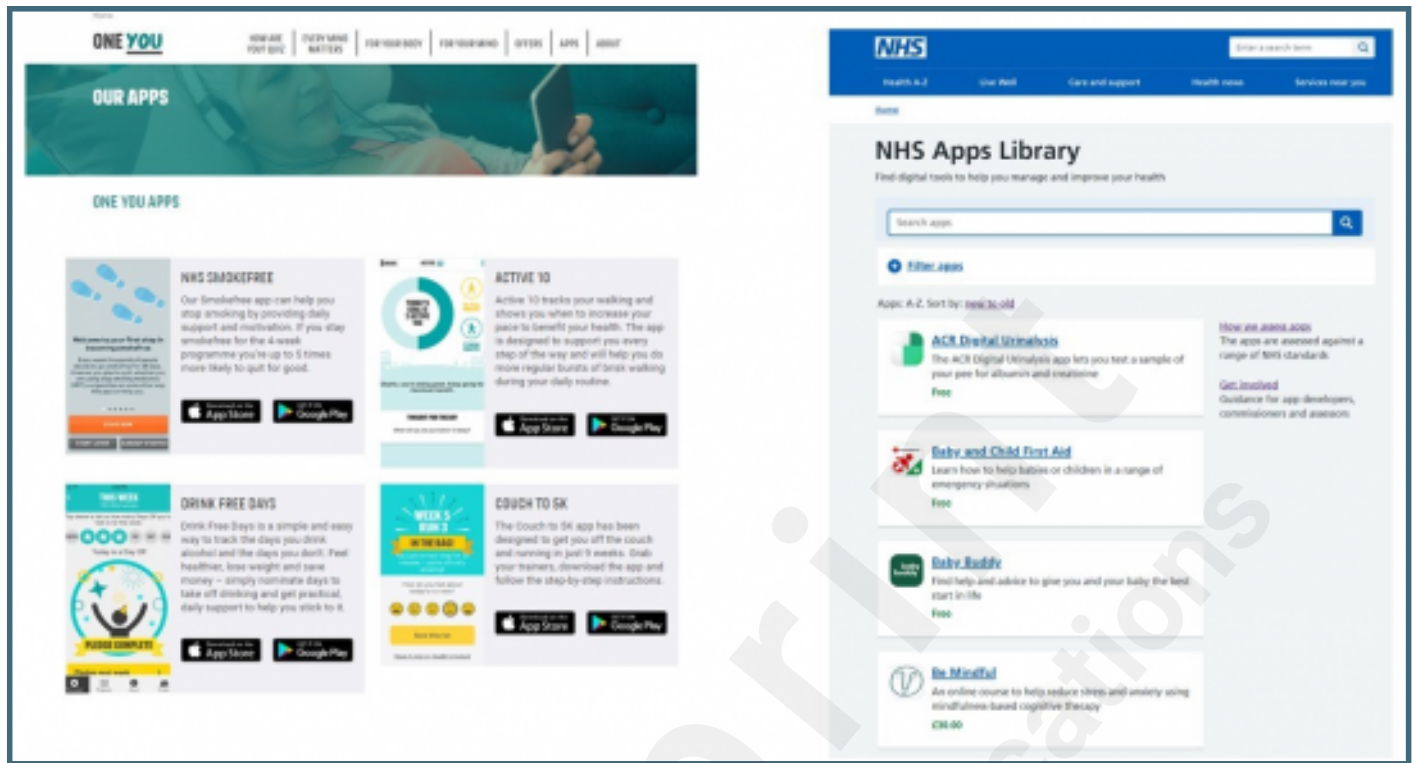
Home

ONE YOU

HOW ARE YOU? QUIZ | EVERY MIND MATTERS | FOR YOUR BODY | FOR YOUR MIND | OFFERS | APPS | ABOUT

OUR APPS

ONE YOU APPS

NHS SMOKEFREE

Our Smokefree app can help you stop smoking by providing daily support and motivation. If you stay smokefree for the 4-week programme you're up to 5 times more likely to quit for good.

Download on the App Store | GET IT ON Google Play

ACTIVE 10

Active 10 tracks your walking and shows you when to increase your pace to benefit your health. The app is designed to support you every step of the way and will help you do more regular bursts of brisk walking during your daily routine.

Download on the App Store | GET IT ON Google Play

DRINK FREE DAYS

Drink Free Days is a simple and easy way to track the days you drink alcohol and the days you don't. Feel healthier, lose weight and save money – simply nominate days to take off drinking and get practical, daily support to help you stick to it.

PLEASE COMPLETE

Download on the App Store | GET IT ON Google Play

COUCH TO 5K

WEEK 5 RUN 3 IN THE BAG!

The Couch to 5K app has been designed to get you off the couch and running in just 9 weeks. Grab your trainers, download the app and follow the step-by-step instructions.

Download on the App Store | GET IT ON Google Play

NHS

Enter a search term

Health A-Z | Live Well | Care and support | Health news | Services near you

Home

NHS Apps Library

Find digital tools to help you manage and improve your health

Search apps

Filter apps

Apps: A-Z. Sort by: new to old

ACR Digital Urinalysis
The ACR Digital Urinalysis app lets you test a sample of your pee for albumin and creatinine
Free

How we assess apps
The apps are assessed against a range of NHS standards

Get involved
Guidance for app developers, commissioners and assessors

Baby and Child First Aid
Learn how to help babies or children in a range of emergency situations
Free

Baby Buddy
Find help and advice to give you and your baby the best start in life
Free

Be Mindful
An online course to help reduce stress and anxiety using mindfulness-based cognitive therapy
£30.00